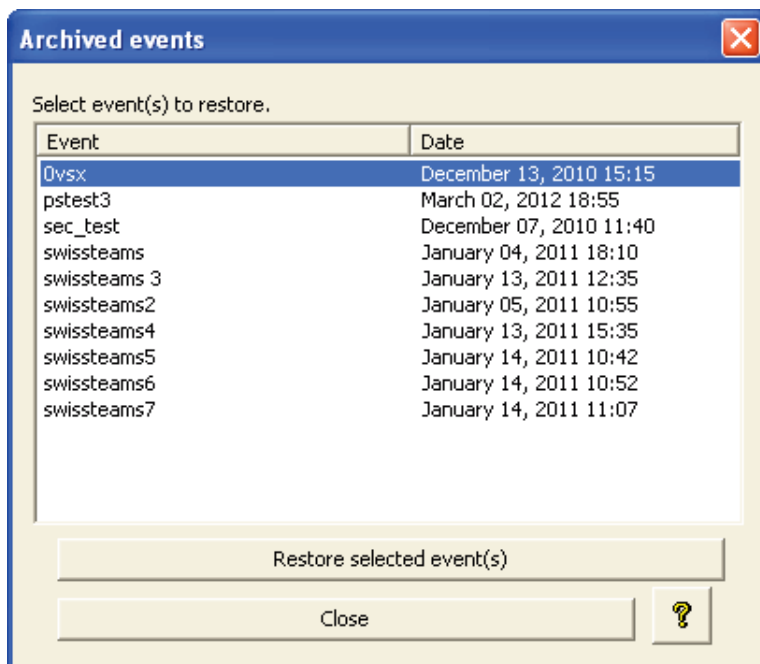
Archived events

Select event(s) to restore.

| Event | Date |
|---|---|
| 0vsx | December 13, 2010 15:15 |
| pstest3 | March 02, 2012 18:55 |
| sec_test | December 07, 2010 11:40 |
| swissteams | January 04, 2011 18:10 |
| swissteams 3 | January 13, 2011 12:35 |
| swissteams2 | January 05, 2011 10:55 |
| swissteams4 | January 13, 2011 15:35 |
| swissteams5 | January 14, 2011 10:42 |
| swissteams6 | January 14, 2011 10:52 |
| swissteams7 | January 14, 2011 11:07 |

Restore selected event(s)

Close

?